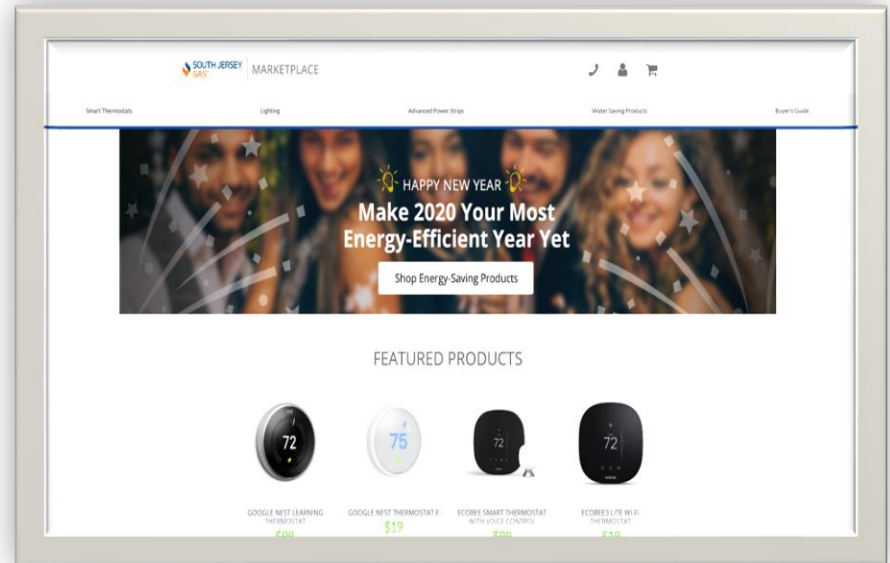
SOUTH JERSEY GAS | MARKETPLACE

Smart Thermostats
Lighting
Advanced Power Strips
Water Saving Products
Buyer's Guide

HAPPY NEW YEAR
Make 2020 Your Most Energy-Efficient Year Yet
Shop Energy-Saving Products

FEATURED PRODUCTS

72
75
72
72

GOOGLE NEST LEARNING THERMOSTAT
$99
GOOGLE NEST THERMOSTAT E
$19
ECOBEE SMART THERMOSTAT WITH VOICE CONTROL
$99
ECOBEE3 LITE WI-FI THERMOSTAT
$19